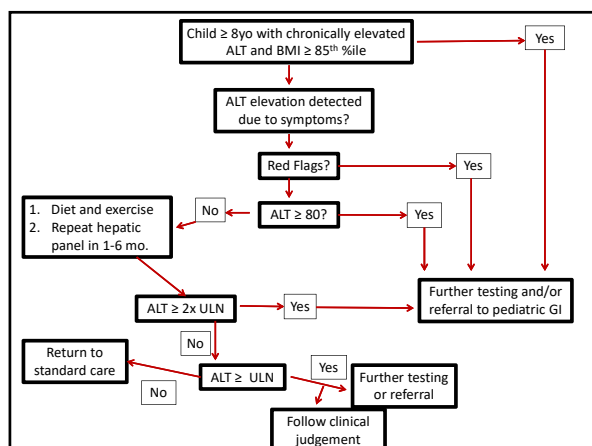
Child ≥ 8yo with chronically elevated ALT and BMI ≥ 85$^{th}$ %ile

Yes

ALT elevation detected due to symptoms?

Red Flags?

Yes

1. Diet and exercise
2. Repeat hepatic panel in 1-6 mo.

No

ALT ≥ 80?

Yes

Further testing and/or referral to pediatric GI

ALT ≥ 2x ULN

Yes

No

Return to standard care

No

ALT ≥ ULN

Yes

Further testing or referral

Follow clinical judgement